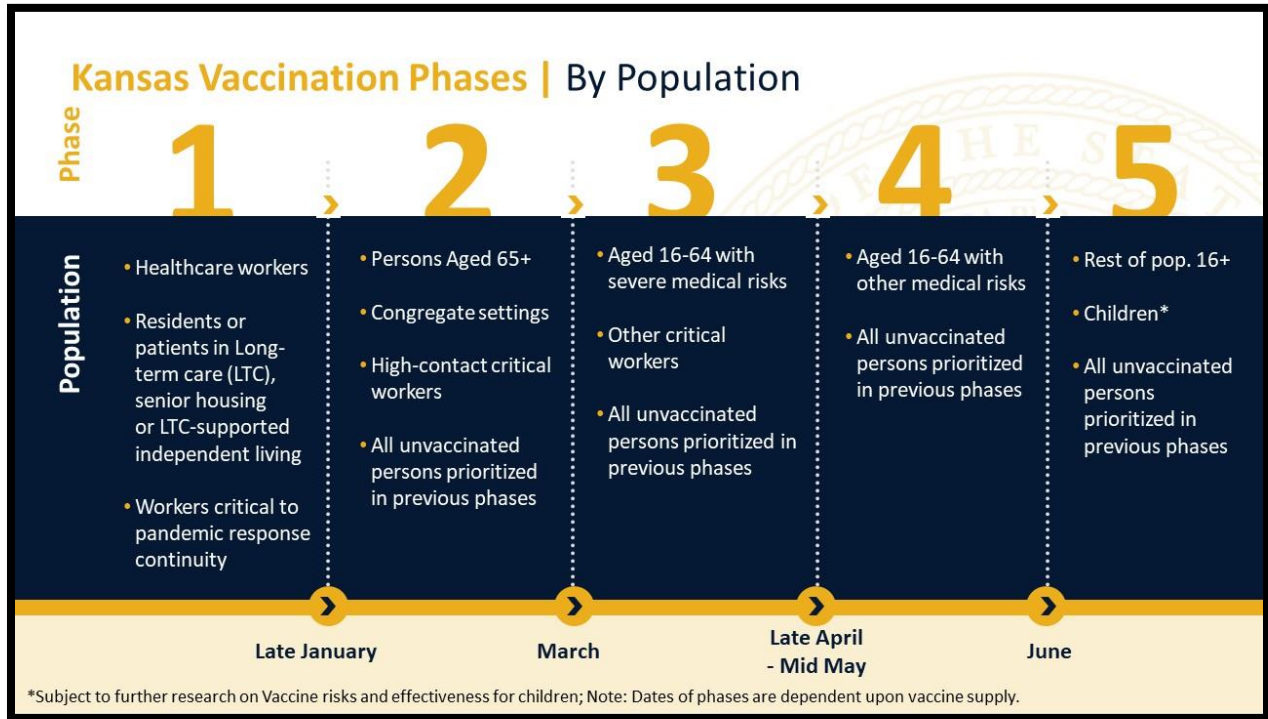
Kansas Vaccination Phases | By Population

Phase

1

2

3

4

5

Population

• Healthcare workers

• Residents or patients in Long-term care (LTC), senior housing or LTC-supported independent living

• Workers critical to pandemic response continuity

• Persons Aged 65+

• Congregate settings

• High-contact critical workers

• All unvaccinated persons prioritized in previous phases

• Aged 16-64 with severe medical risks

• Other critical workers

• All unvaccinated persons prioritized in previous phases

• Aged 16-64 with other medical risks

• All unvaccinated persons prioritized in previous phases

• Rest of pop. 16+

• Children*

• All unvaccinated persons prioritized in previous phases

Late January

March

Late April - Mid May

June

*Subject to further research on Vaccine risks and effectiveness for children; Note: Dates of phases are dependent upon vaccine supply.